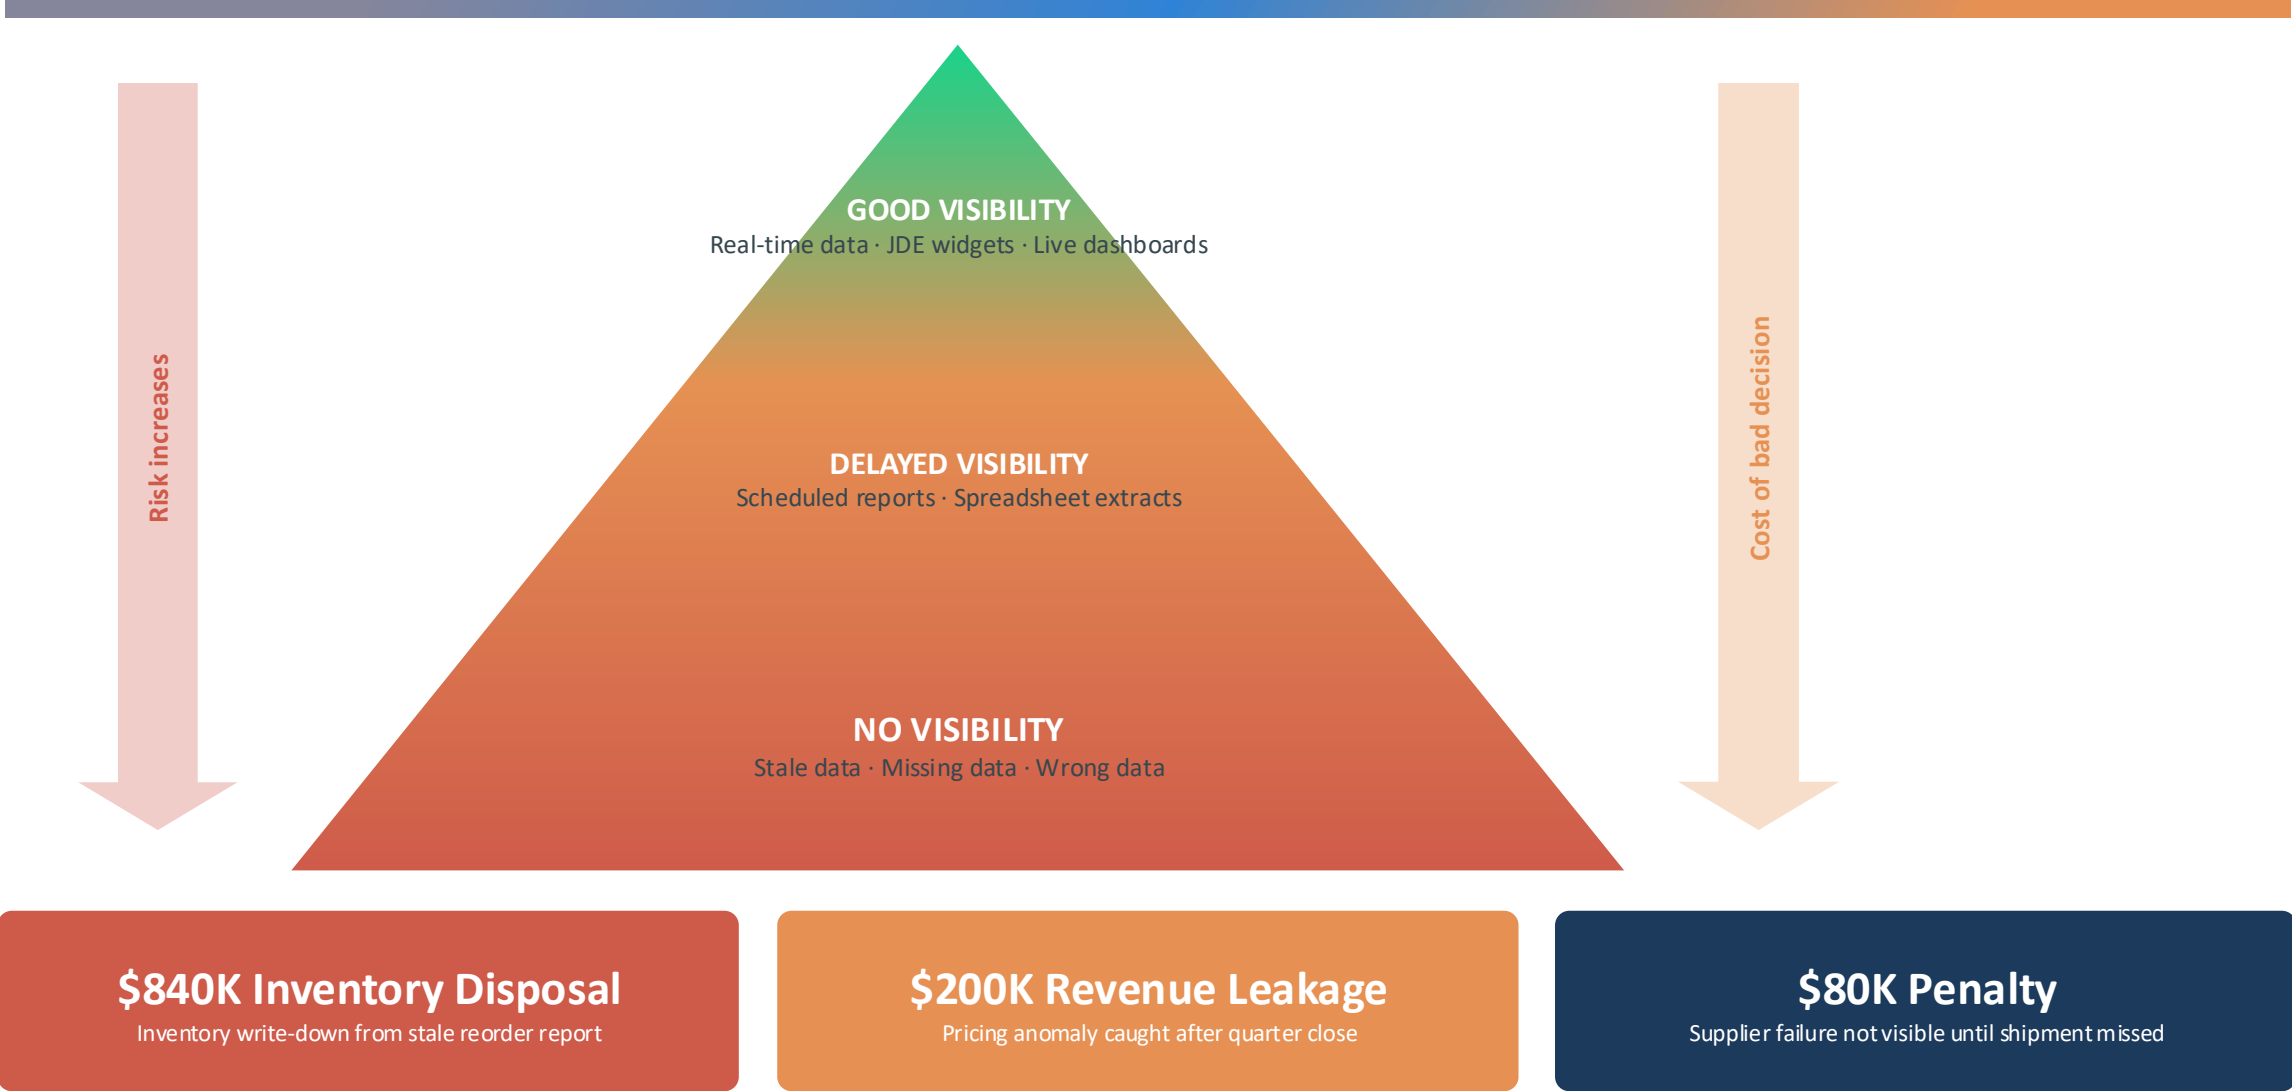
Risk increases

GOOD VISIBILITY
Real-time data · JDE widgets · Live dashboards

DELAYED VISIBILITY
Scheduled reports · Spreadsheet extracts

NO VISIBILITY
Stale data · Missing data · Wrong data

Cost of bad decision

$840K Inventory Disposal
Inventory write-down from stale reorder report

$200K Revenue Leakage
Pricing anomaly caught after quarter close

$80K Penalty
Supplier failure not visible until shipment missed